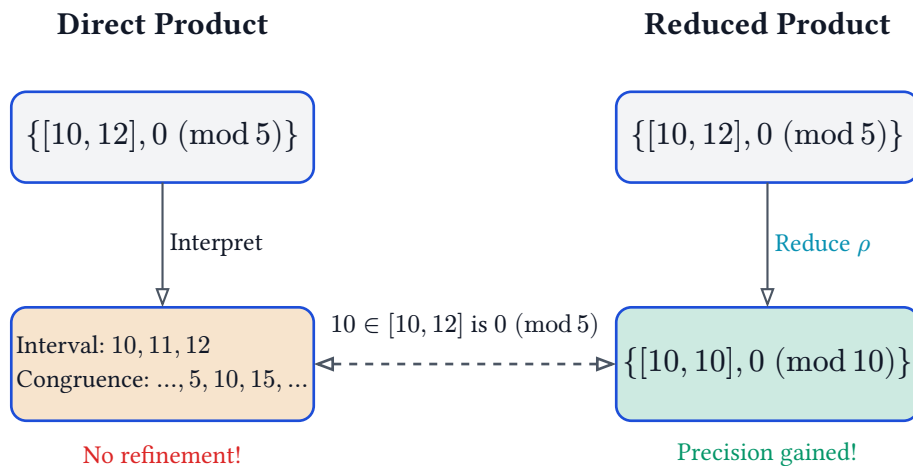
Direct Product

Reduced Product

$\{[10, 12], 0 \pmod 5\}$

$\{[10, 12], 0 \pmod 5\}$

Interpret

Reduce $\rho$

$10 \in [10, 12]$ is $0 \pmod 5$

Interval: 10, 11, 12
Congruence: ..., 5, 10, 15, ...

$\{[10, 10], 0 \pmod{10}\}$

No refinement!

Precision gained!